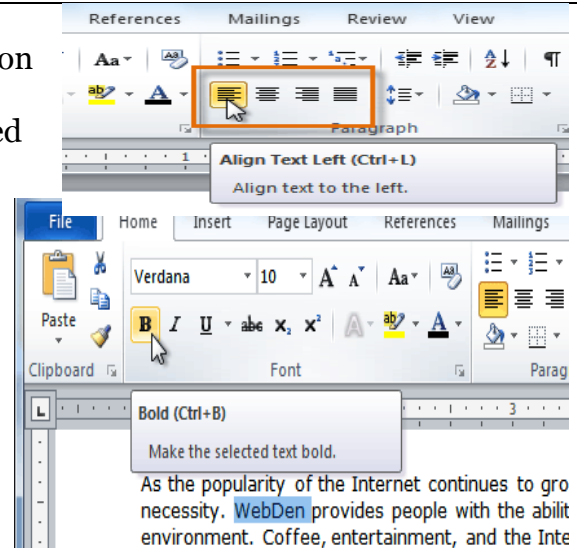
on

ed

References Mailings Review View

Aa

Paragraph

Align Text Left (Ctrl+L)

Align text to the left.

File Home Insert Page Layout References Mailings

Verdana 10 A A Aa

Paste B I U abe $x_2$ $x^2$ A

Clipboard Font Parag

Bold (Ctrl+B)

Make the selected text bold.

As the popularity of the Internet continues to gro necessity. WebDen provides people with the abilit environment. Coffee, entertainment, and the Inte